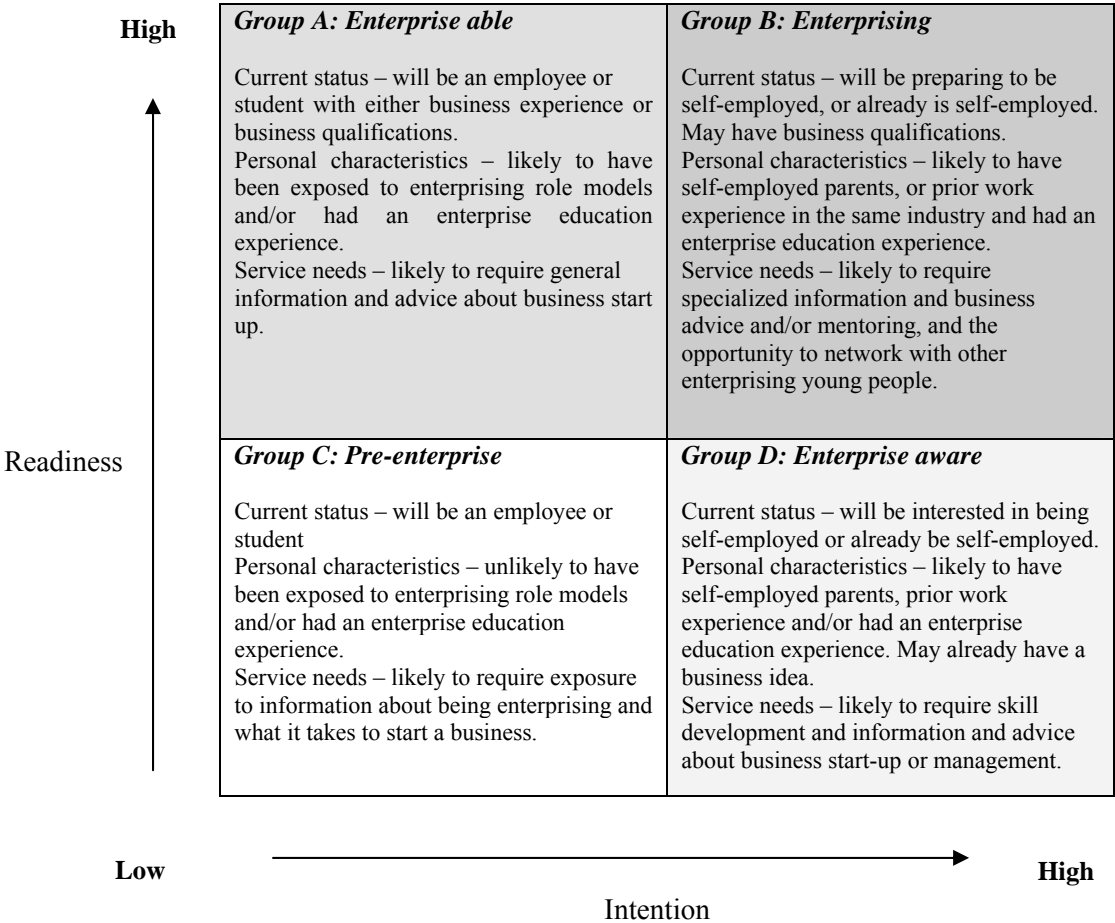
High

| *Group A: Enterprise able* | *Group B: Enterprising* |
|---|---|
| Current status – will be an employee or student with either business experience or business qualifications. Personal characteristics – likely to have been exposed to enterprising role models and/or had an enterprise education experience. Service needs – likely to require general information and advice about business start up. | Current status – will be preparing to be self-employed, or already is self-employed. May have business qualifications. Personal characteristics – likely to have self-employed parents, or prior work experience in the same industry and had an enterprise education experience. Service needs – likely to require specialized information and business advice and/or mentoring, and the opportunity to network with other enterprising young people. |
| *Group C: Pre-enterprise* | *Group D: Enterprise aware* |
| Current status – will be an employee or student Personal characteristics – unlikely to have been exposed to enterprising role models and/or had an enterprise education experience. Service needs – likely to require exposure to information about being enterprising and what it takes to start a business. | Current status – will be interested in being self-employed or already be self-employed. Personal characteristics – likely to have self-employed parents, prior work experience and/or had an enterprise education experience. May already have a business idea. Service needs – likely to require skill development and information and advice about business start-up or management. |

Readiness

Low

High

Intention